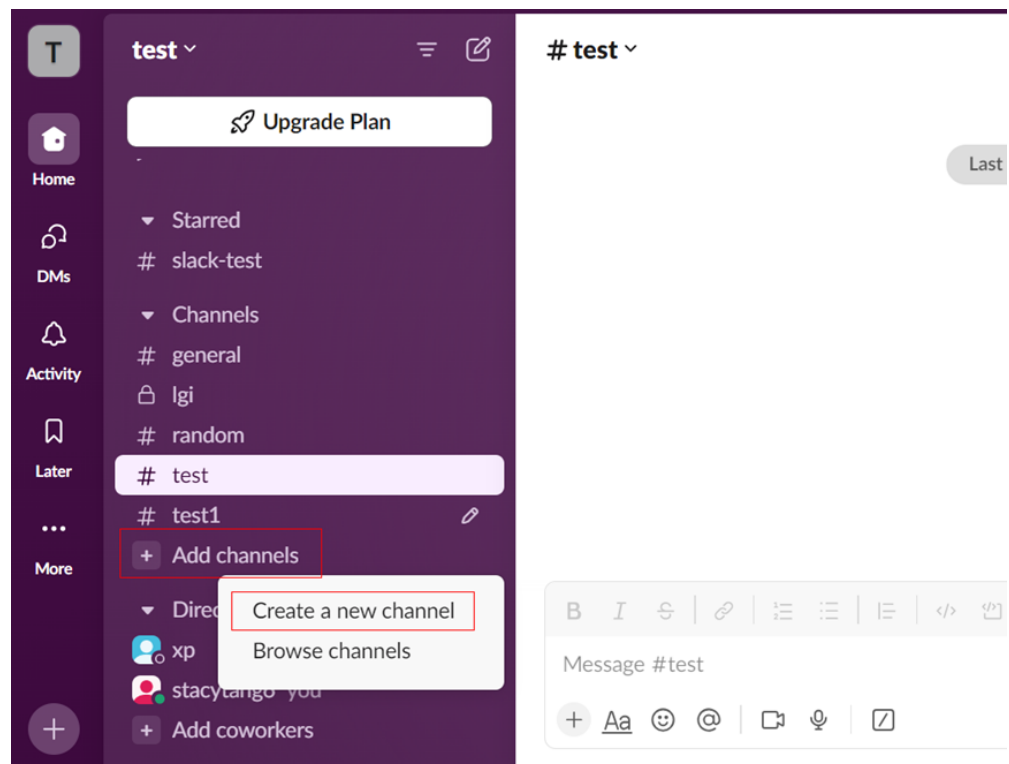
T

Home

DMs

Activity

Later

More

test

Upgrade Plan

Starred

# slack-test

Channels

# general

lgi

# random

# test

# test1

Add channels

Direc

xp

stacytango you

Add coworkers

Create a new channel

Browse channels

# test

Last

B I S

Message #test

Aa